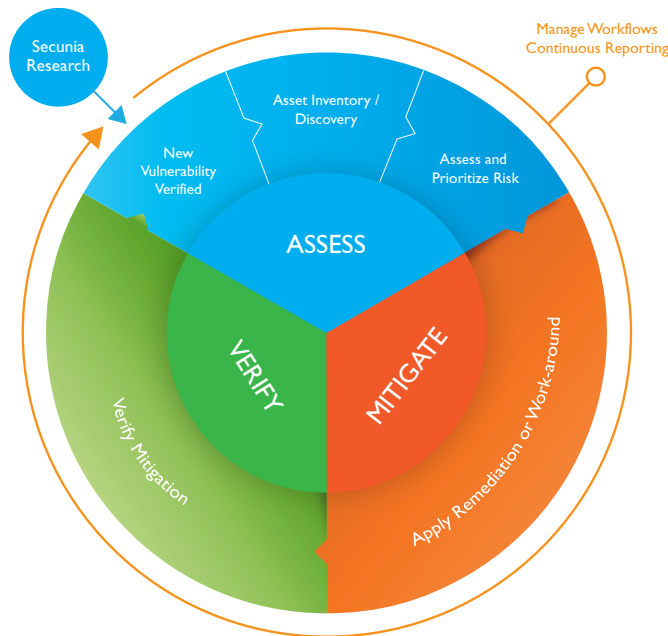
Secunia Research

Manage Workflows
Continuous Reporting

New Vulnerability Verified

Asset Inventory / Discovery

Assess and Prioritize Risk

ASSESS

VERIFY

MITIGATE

Verify Mitigation

Apply Remediation or Work-around